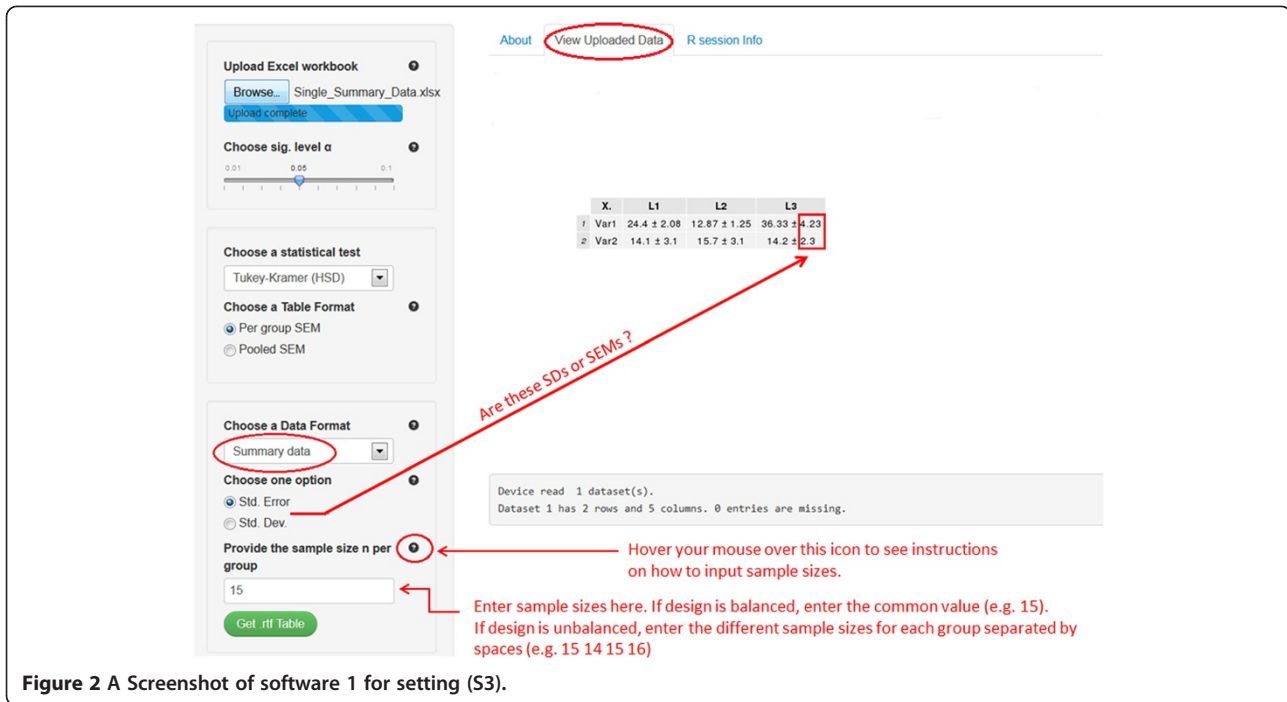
Upload Excel workbook

Browse... Single_Summary_Data.xlsx

Upload complete

Choose sig. level α

0.01 0.05 0.1

Choose a statistical test

Tukey-Kramer (HSD)

Choose a Table Format

Per group SEM

Pooled SEM

Choose a Data Format

Summary data

Choose one option

Std. Error

Std. Dev.

Provide the sample size n per group

15

Get .rtf Table

About | View Uploaded Data | R session Info

| | X. | L1 | L2 | L3 |
|---|---|---|---|---|
| 1 | Var1 | 24.4 ± 2.08 | 12.87 ± 1.25 | 36.33 ± 4.23 |
| 2 | Var2 | 14.1 ± 3.1 | 15.7 ± 3.1 | 14.2 ± 2.3 |

Are these SDs or SEMs ?

Device read 1 dataset(s).
Dataset 1 has 2 rows and 5 columns. 0 entries are missing.

Hover your mouse over this icon to see instructions on how to input sample sizes.

Enter sample sizes here. If design is balanced, enter the common value (e.g. 15). If design is unbalanced, enter the different sample sizes for each group separated by spaces (e.g. 15 14 15 16)

Figure 2 A Screenshot of software 1 for setting (S3).